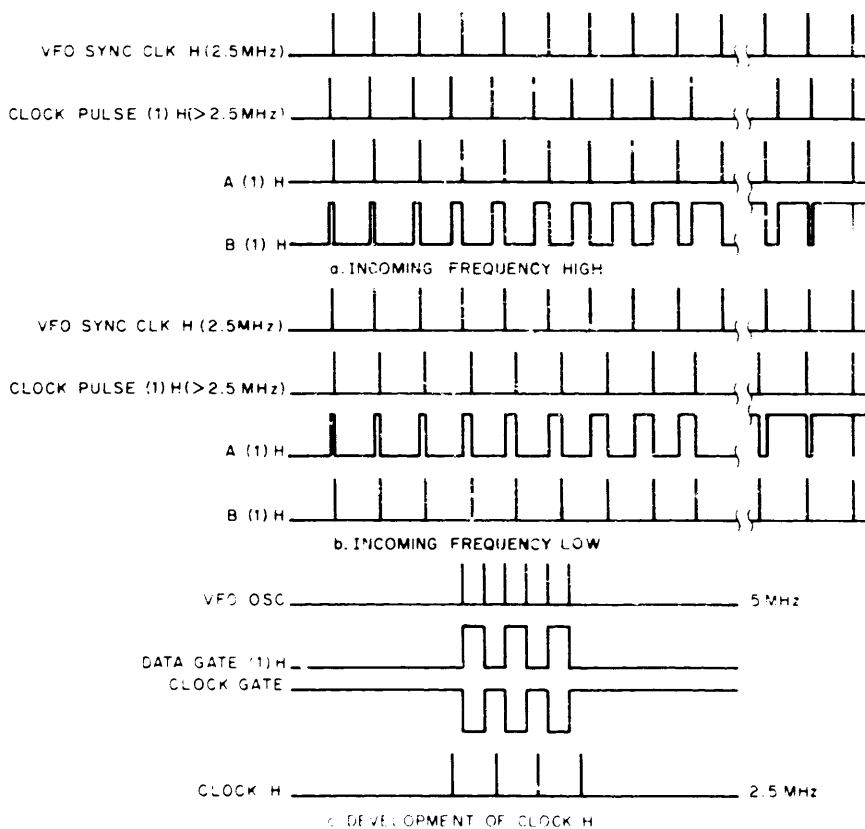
VFO SYNC CLK H (2.5MHz)

CLOCK PULSE (1) H(>2.5MHz)

A (1) H

B (1) H

a. INCOMING FREQUENCY HIGH

VFO SYNC CLK H (2.5MHz)

CLOCK PULSE (1) H(>2.5 MHz)

A (1) H

B (1) H

b. INCOMING FREQUENCY LOW

VFO OSC

5 MHz

DATA GATE (1) H

CLOCK GATE

CLOCK H

2.5 MHz

c. DEVELOPMENT OF CLOCK H